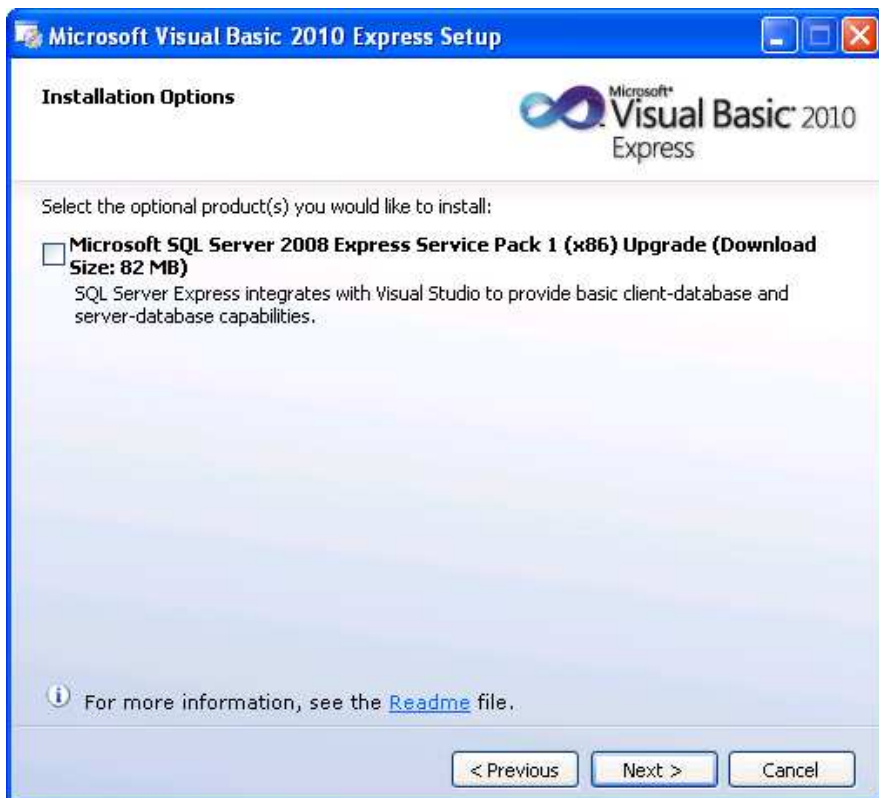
Microsoft Visual Basic 2010 Express Setup

Installation Options

Microsoft® Visual Basic® 2010 Express

Select the optional product(s) you would like to install:

Microsoft SQL Server 2008 Express Service Pack 1 (x86) Upgrade (Download Size: 82 MB)

SQL Server Express integrates with Visual Studio to provide basic client-database and server-database capabilities.

For more information, see the Readme file.

< Previous
Next >
Cancel